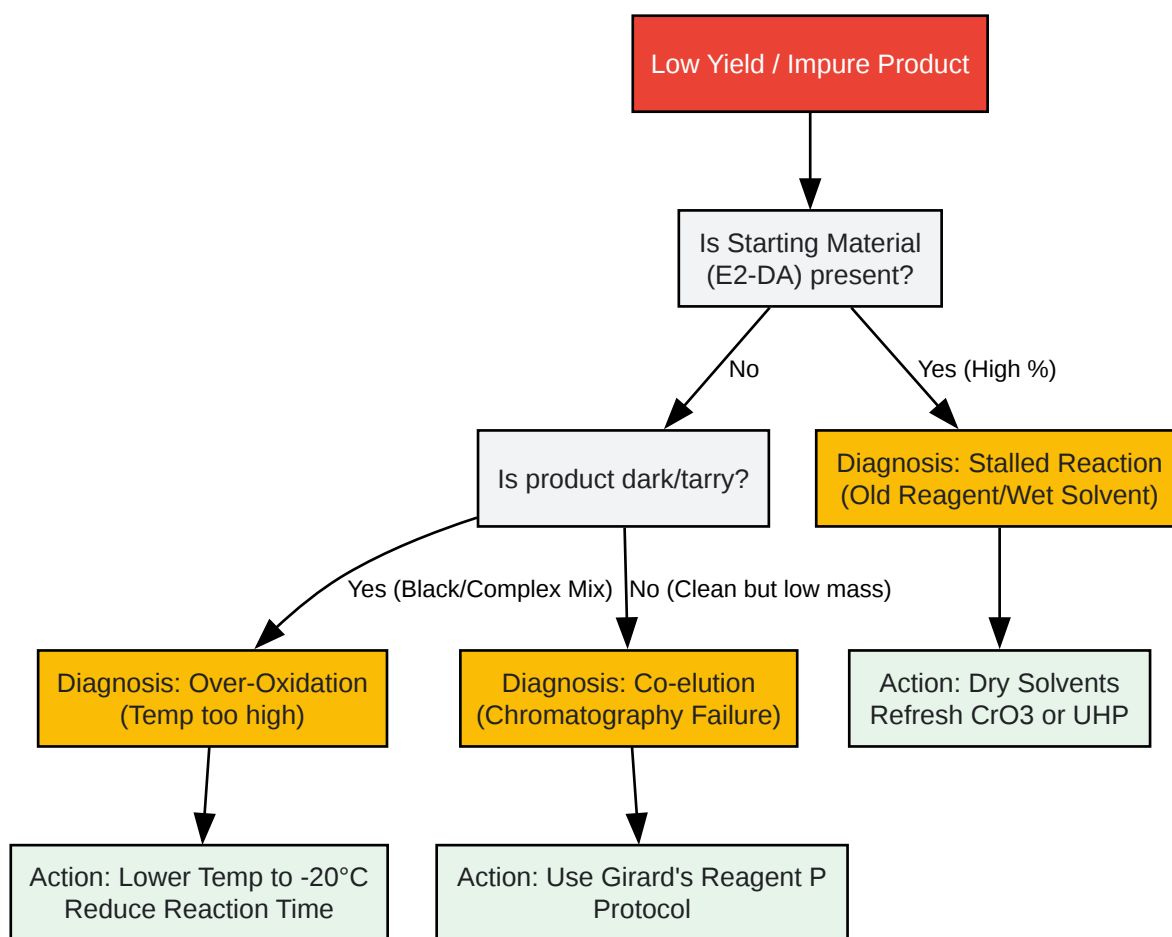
Low Yield / Impure Product

Is Starting Material (E2-DA) present?

No

Yes (High %)

Is product dark/tarry?

Diagnosis: Stalled Reaction (Old Reagent/Wet Solvent)

Yes (Black/Complex Mix)

No (Clean but low mass)

Diagnosis: Over-Oxidation (Temp too high)

Diagnosis: Co-elution (Chromatography Failure)

Action: Dry Solvents Refresh CrO3 or UHP

Action: Lower Temp to -20°C Reduce Reaction Time

Action: Use Girard's Reagent P Protocol